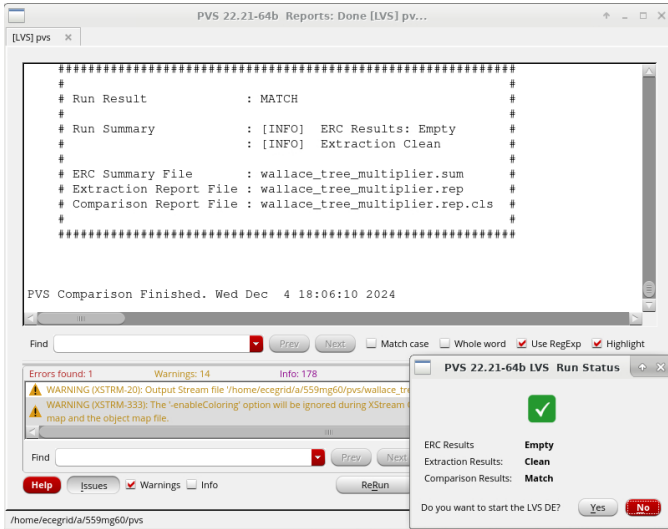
PVS 22.21-64b Reports: Done [LVS] pv...

[LVS] pvs ×

##################################################################
#                                                                #
# Run Result             : MATCH                                 #
#                                                                #
# Run Summary            : [INFO] ERC Results: Empty             #
#                        : [INFO] Extraction Clean               #
#                                                                #
# ERC Summary File       : wallace_tree_multiplier.sum           #
# Extraction Report File : wallace_tree_multiplier.rep           #
# Comparison Report File : wallace_tree_multiplier.rep.cls       #
#                                                                #
##################################################################

PVS Comparison Finished. Wed Dec 4 18:06:10 2024

Find

Prev Next

Match case Whole word Use RegExp Highlight

Errors found: 1 Warnings: 14 Info: 178

WARNING (XSTRM-20): Output Stream file '/home/ecegrid/a/559mg60/pvs/wallace_tre

WARNING (XSTRM-333): The '-enableColoring' option will be ignored during XStream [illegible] map and the object map file.

Find

Prev Next

Help Issues Warnings Info ReRun

/home/ecegrid/a/559mg60/pvs

PVS 22.21-64b LVS Run Status

ERC Results Empty
Extraction Results: Clean
Comparison Results: Match

Do you want to start the LVS DE? Yes No